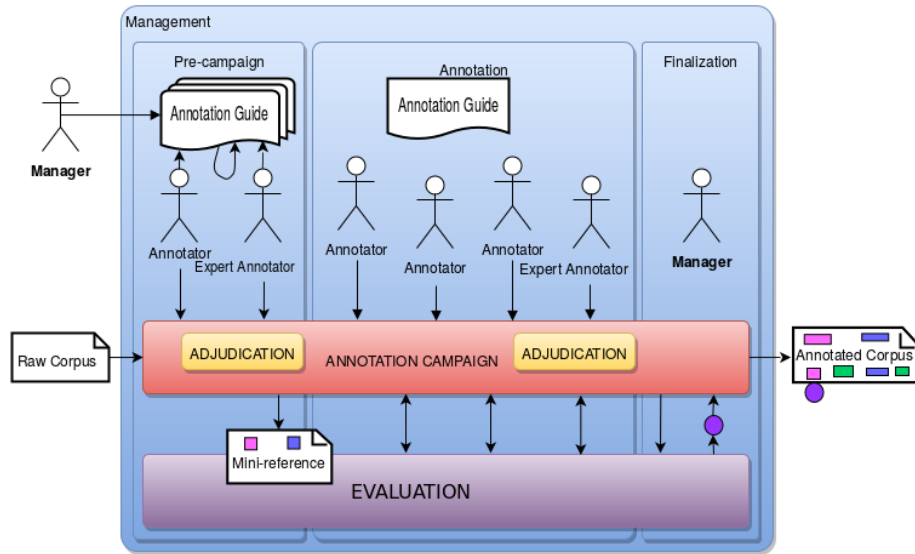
Management

Pre-campaign

Annotation

Finalization

Manager

Annotation Guide

Annotation Guide

Annotator

Expert Annotator

Annotator

Annotator

Annotator

Expert Annotator

Manager

Raw Corpus

ADJUDICATION

ANNOTATION CAMPAIGN

ADJUDICATION

Annotated Corpus

Mini-reference

EVALUATION